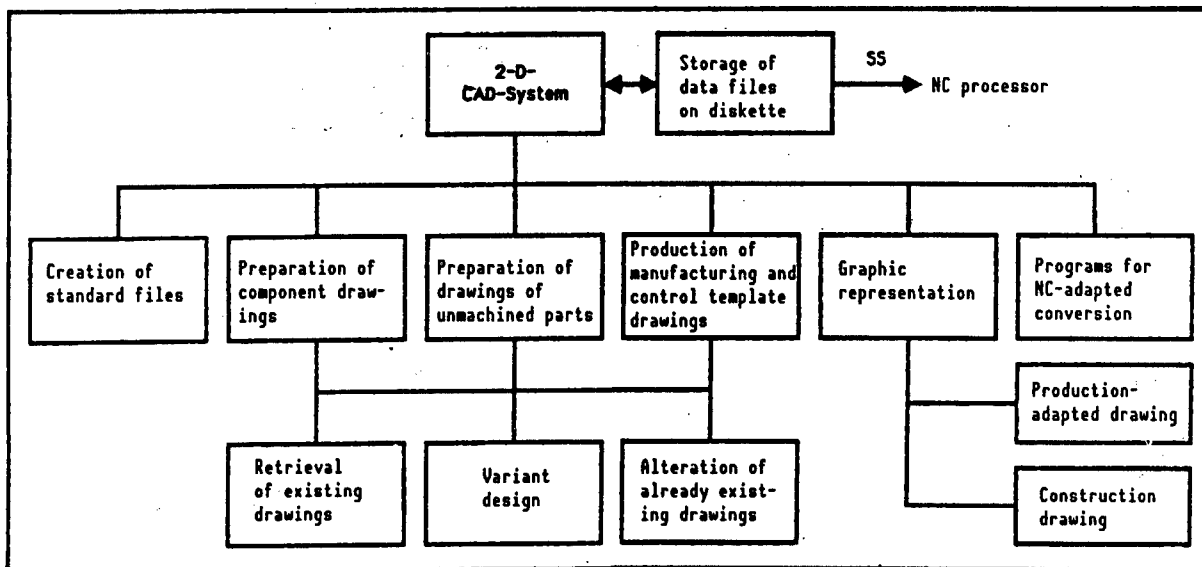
2-D-CAD-System

Storage of data files on diskette

SS

NC processor

Creation of standard files

Preparation of component drawings

Preparation of drawings of unmachined parts

Production of manufacturing and control template drawings

Graphic representation

Programs for NC-adapted conversion

Retrieval of existing drawings

Variant design

Alteration of already existing drawings

Production-adapted drawing

Construction drawing